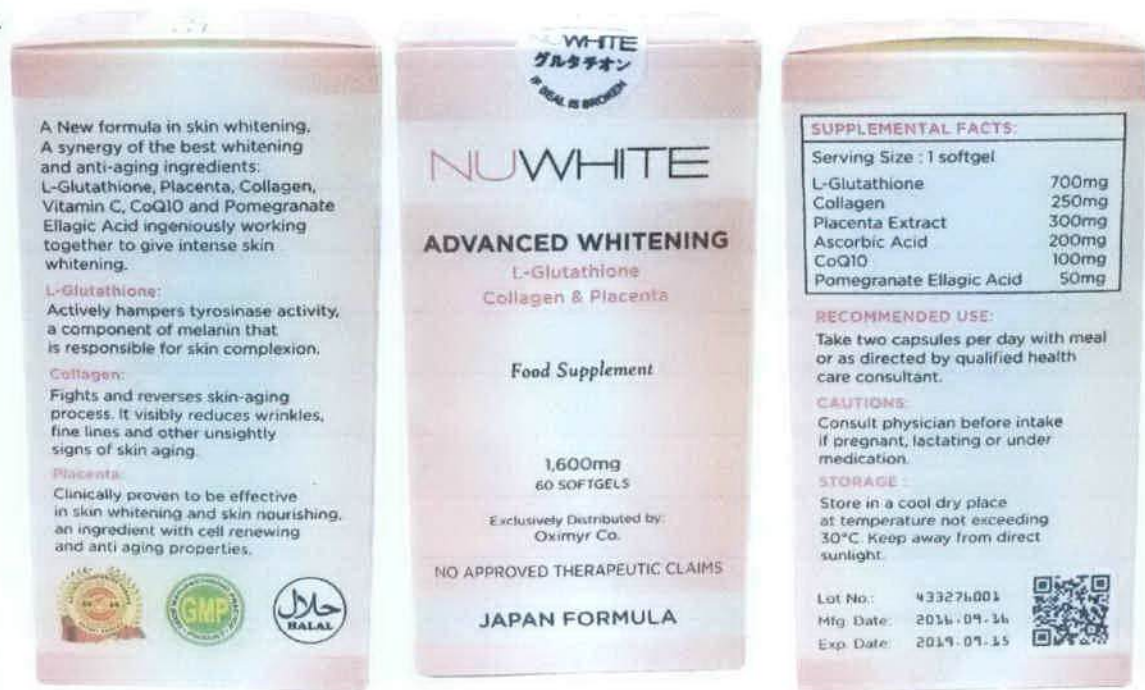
A New formula in skin whitening. A synergy of the best whitening and anti-aging ingredients: L-Glutathione, Placenta, Collagen, Vitamin C, CoQ10 and Pomegranate Ellagic Acid ingeniously working together to give intense skin whitening.

L-Glutathione:
Actively hampers tyrosinase activity, a component of melanin that is responsible for skin complexion.

Collagen:
Fights and reverses skin-aging process. It visibly reduces wrinkles, fine lines and other unsightly signs of skin aging.

Placenta:
Clinically proven to be effective in skin whitening and skin nourishing, an ingredient with cell renewing and anti aging properties.

GMP

حلال
HALAL

NUWHITE
グルタチオン
IF SEAL IS BROKEN

NUWHITE

ADVANCED WHITENING
L-Glutathione
Collagen & Placenta

Food Supplement

1,600mg
60 SOFTGELS

Exclusively Distributed by:
Oximyr Co.

NO APPROVED THERAPEUTIC CLAIMS

JAPAN FORMULA

SUPPLEMENTAL FACTS:
Serving Size : 1 softgel

| | |
|---|---|
| L-Glutathione | 700mg |
| Collagen | 250mg |
| Placenta Extract | 300mg |
| Ascorbic Acid | 200mg |
| CoQ10 | 100mg |
| Pomegranate Ellagic Acid | 50mg |

RECOMMENDED USE:
Take two capsules per day with meal or as directed by qualified health care consultant.

CAUTIONS:
Consult physician before intake if pregnant, lactating or under medication.

STORAGE:
Store in a cool dry place at temperature not exceeding 30°C. Keep away from direct sunlight.

Lot No.: 433274001
Mfg. Date: 2016.09.16
Exp. Date: 2019.09.15